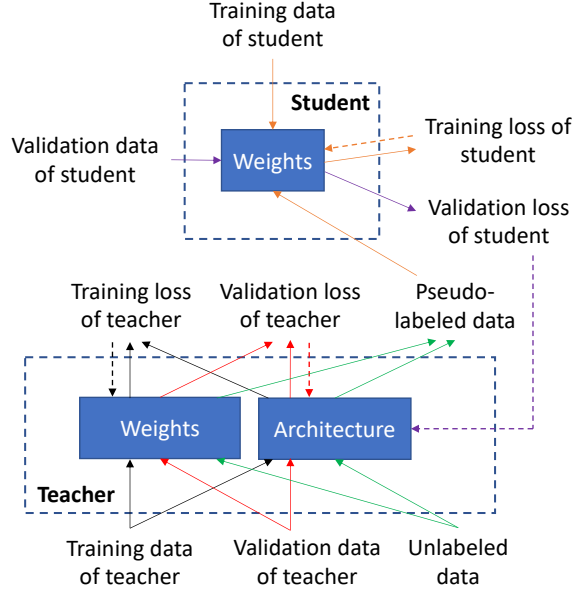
Training data of student

Student

Validation data of student

Weights

Training loss of student

Validation loss of student

Training loss of teacher

Validation loss of teacher

Pseudo-labeled data

Weights

Architecture

Teacher

Training data of teacher

Validation data of teacher

Unlabeled data